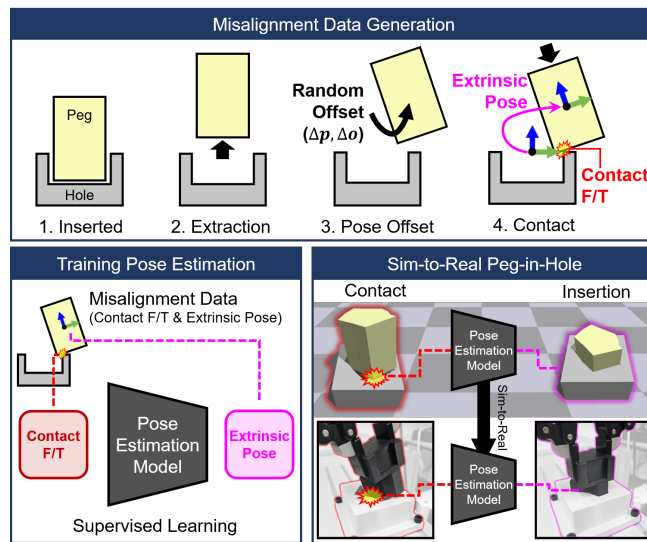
Misalignment Data Generation

Peg

Hole

1. Inserted

2. Extraction

Random Offset $(\Delta p, \Delta o)$

3. Pose Offset

Extrinsic Pose

Contact F/T

4. Contact

Training Pose Estimation

Misalignment Data (Contact F/T & Extrinsic Pose)

Contact F/T

Pose Estimation Model

Extrinsic Pose

Supervised Learning

Sim-to-Real Peg-in-Hole

Contact

Insertion

Pose Estimation Model

Sim-to-Real

Pose Estimation Model